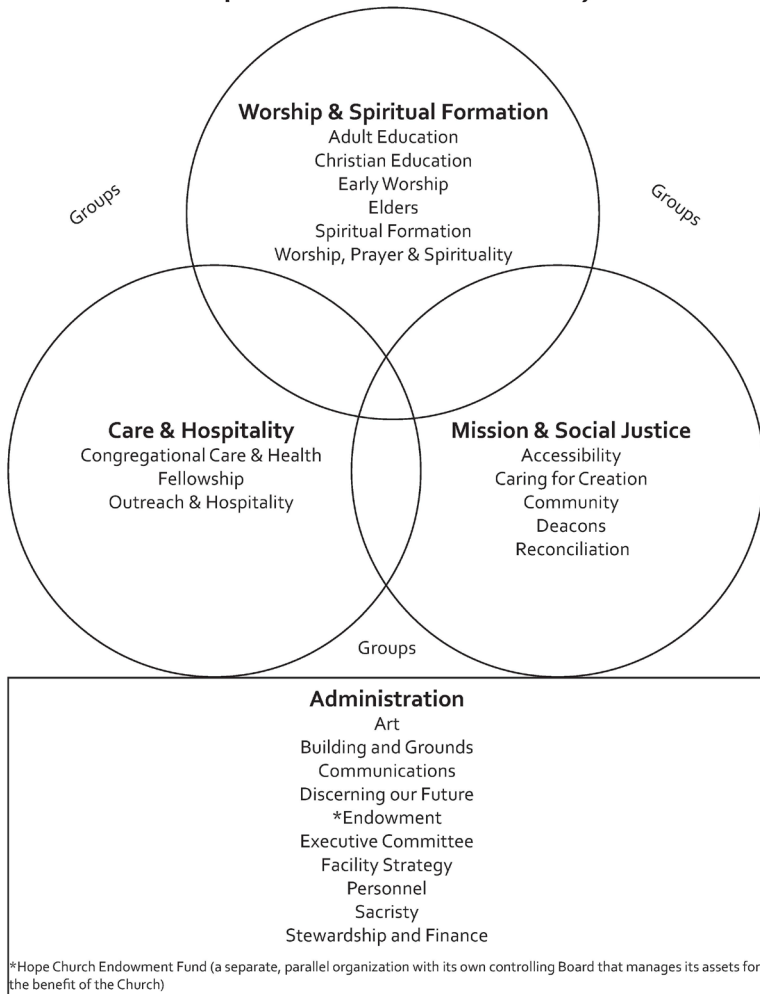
**Worship & Spiritual Formation**
Adult Education
Christian Education
Early Worship
Elders
Spiritual Formation
Worship, Prayer & Spirituality

Groups

Groups

**Care & Hospitality**
Congregational Care & Health
Fellowship
Outreach & Hospitality

**Mission & Social Justice**
Accessibility
Caring for Creation
Community
Deacons
Reconciliation

Groups

**Administration**
Art
Building and Grounds
Communications
Discerning our Future
*Endowment
Executive Committee
Facility Strategy
Personnel
Sacristy
Stewardship and Finance

*Hope Church Endowment Fund (a separate, parallel organization with its own controlling Board that manages its assets for the benefit of the Church)